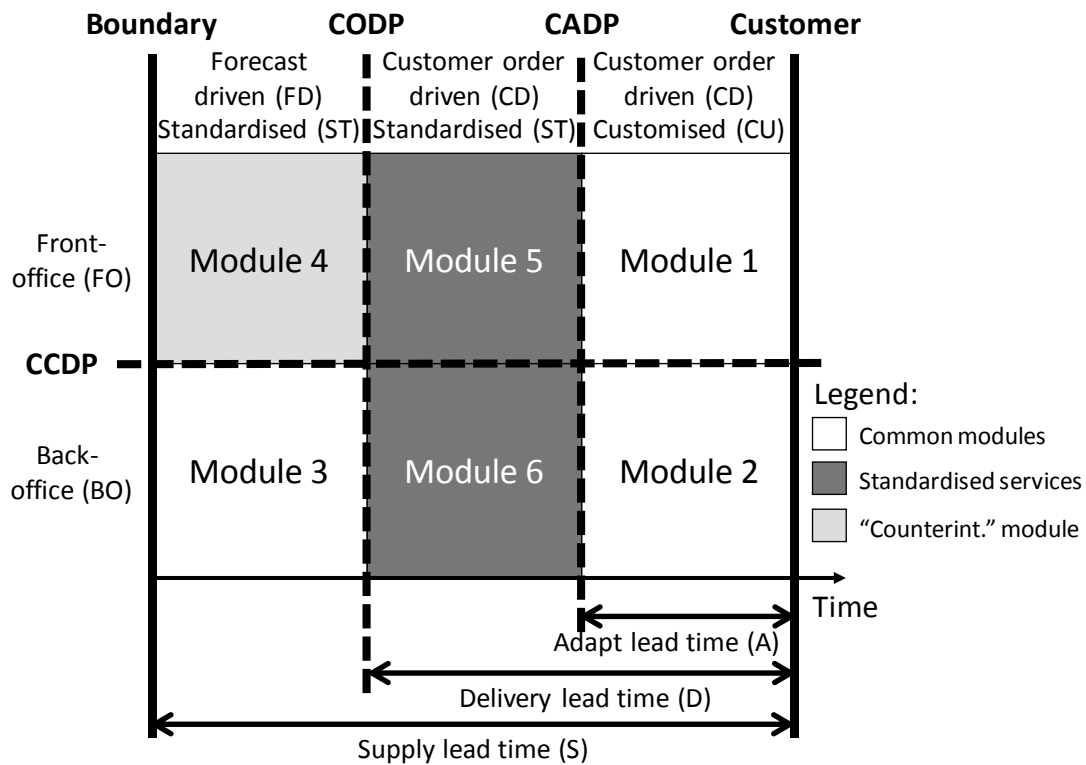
Boundary CODP CADP Customer

Forecast driven (FD) Standardised (ST)

Customer order driven (CD) Standardised (ST)

Customer order driven (CD) Customised (CU)

Front-office (FO)

Module 4

Module 5

Module 1

CCDP

Back-office (BO)

Module 3

Module 6

Module 2

Legend:

Common modules

Standardised services

"Counterint." module

Time

Adapt lead time (A)

Delivery lead time (D)

Supply lead time (S)